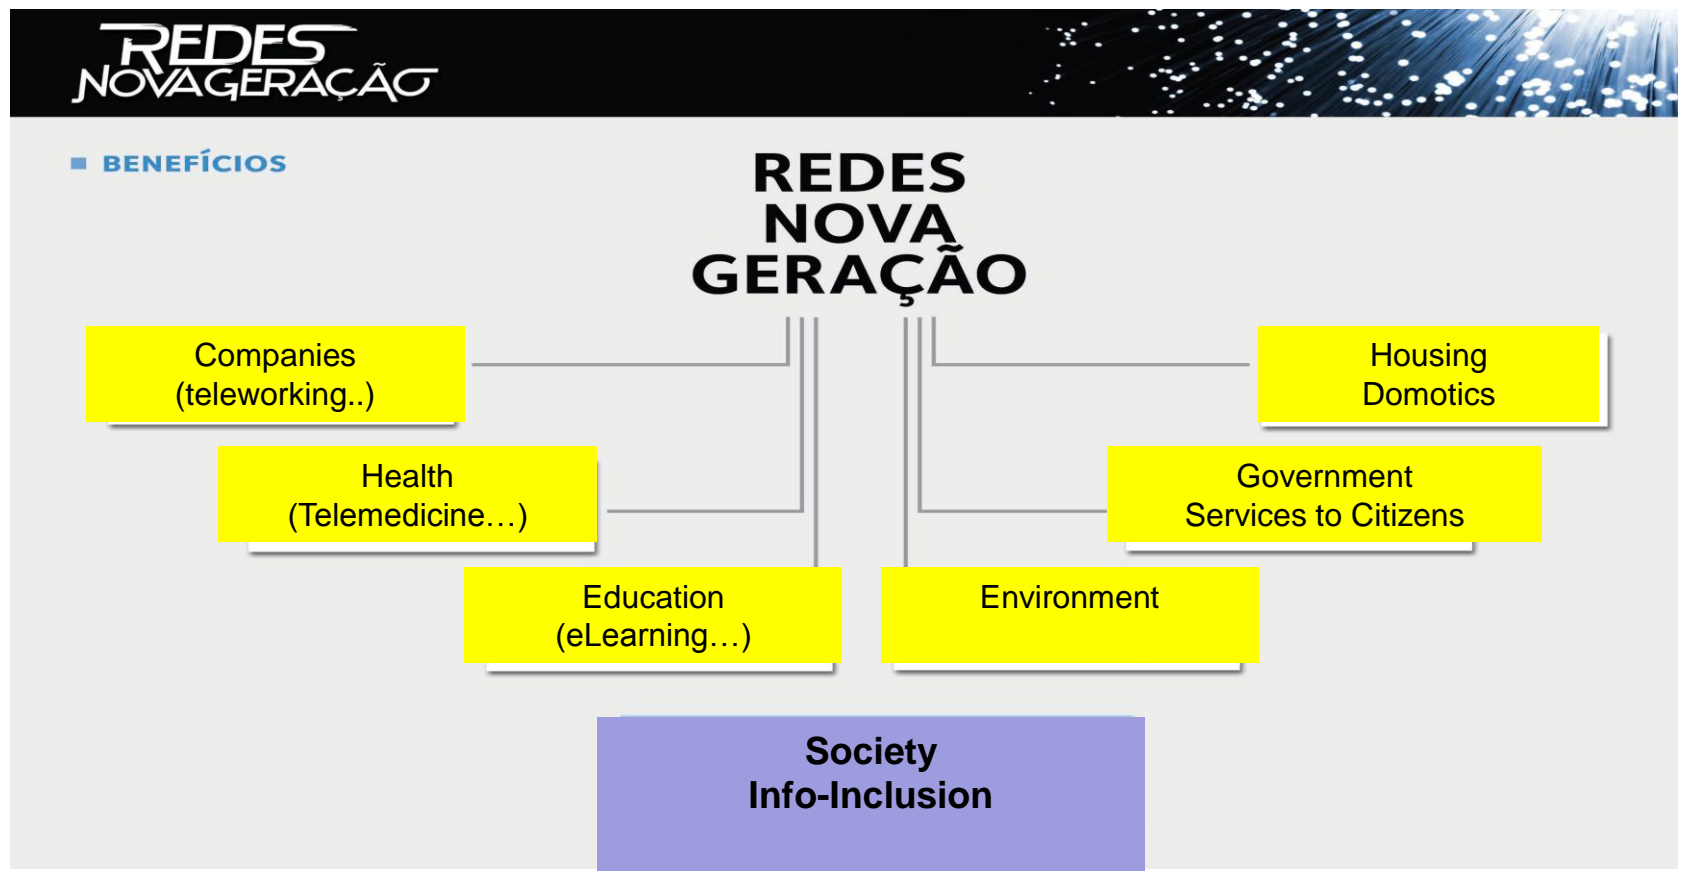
REDES NOVAGERAÇÃO

BENEFÍCIOS

REDES NOVA GERAÇÃO

Companies (teleworking..)

Housing Domotics

Health (Telemedicine…)

Government Services to Citizens

Education (eLearning…)

Environment

Society Info-Inclusion